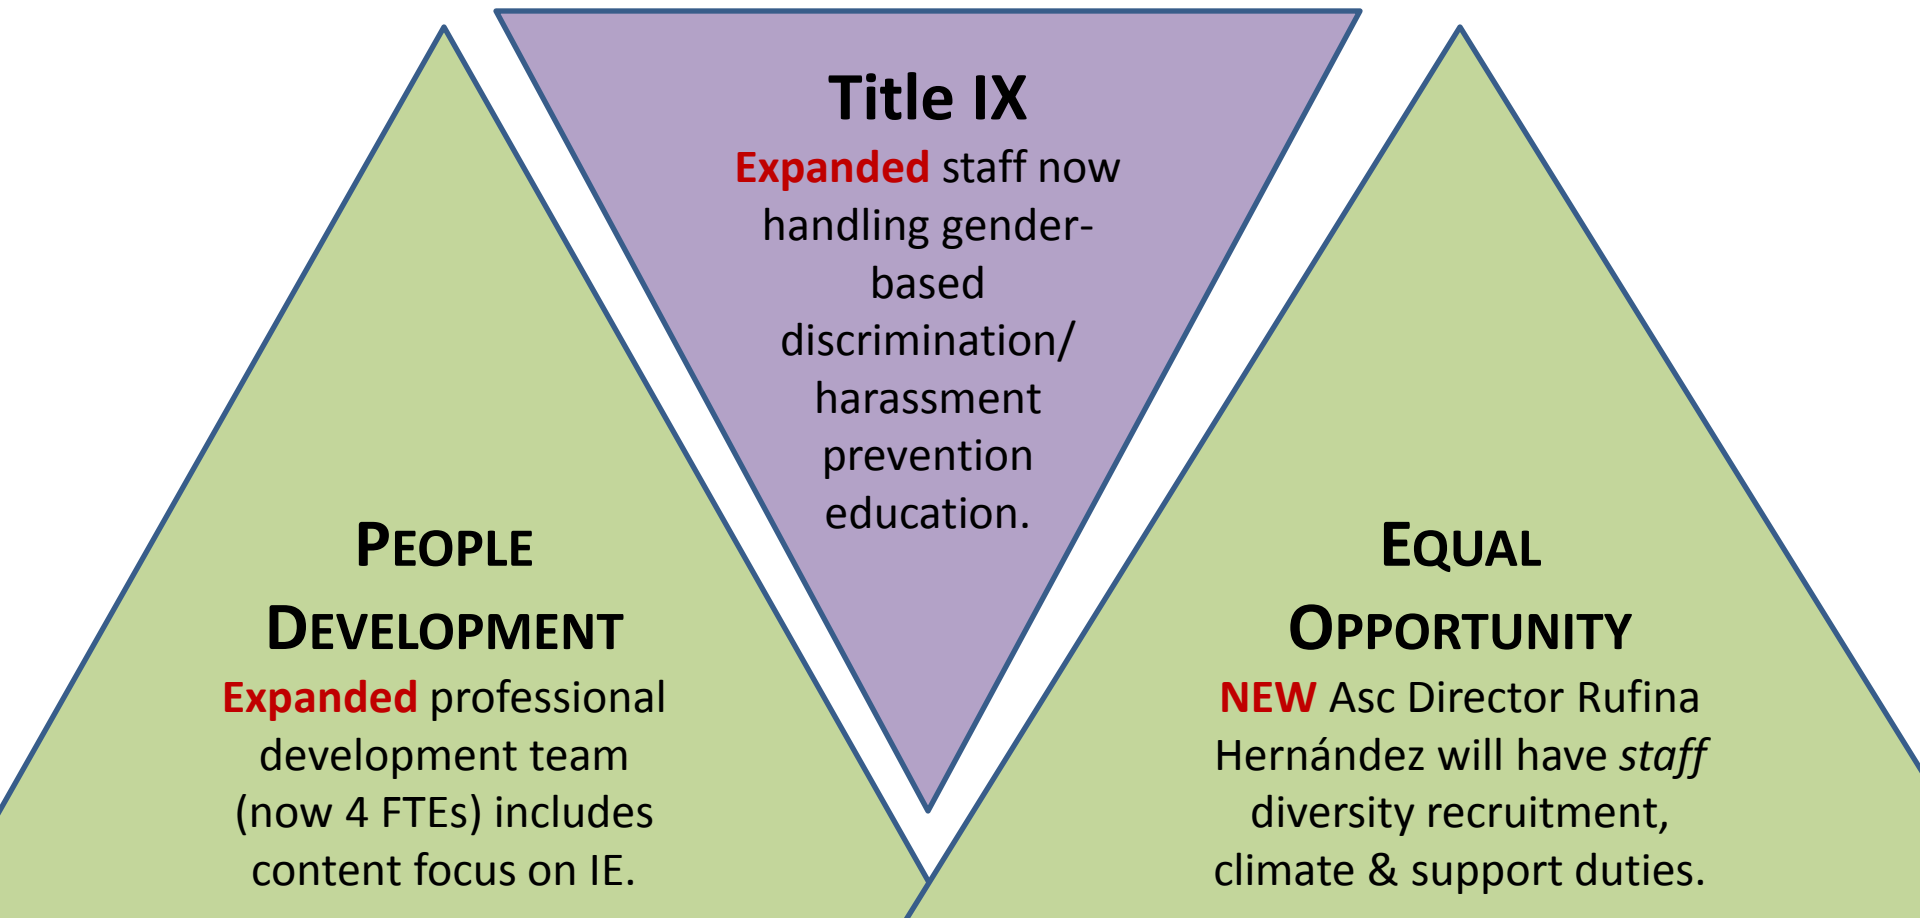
Title IX

Expanded staff now handling gender-based discrimination/ harassment prevention education.

People Development

Expanded professional development team (now 4 FTEs) includes content focus on IE.

Equal Opportunity

NEW Asc Director Rufina Hernández will have staff diversity recruitment, climate & support duties.